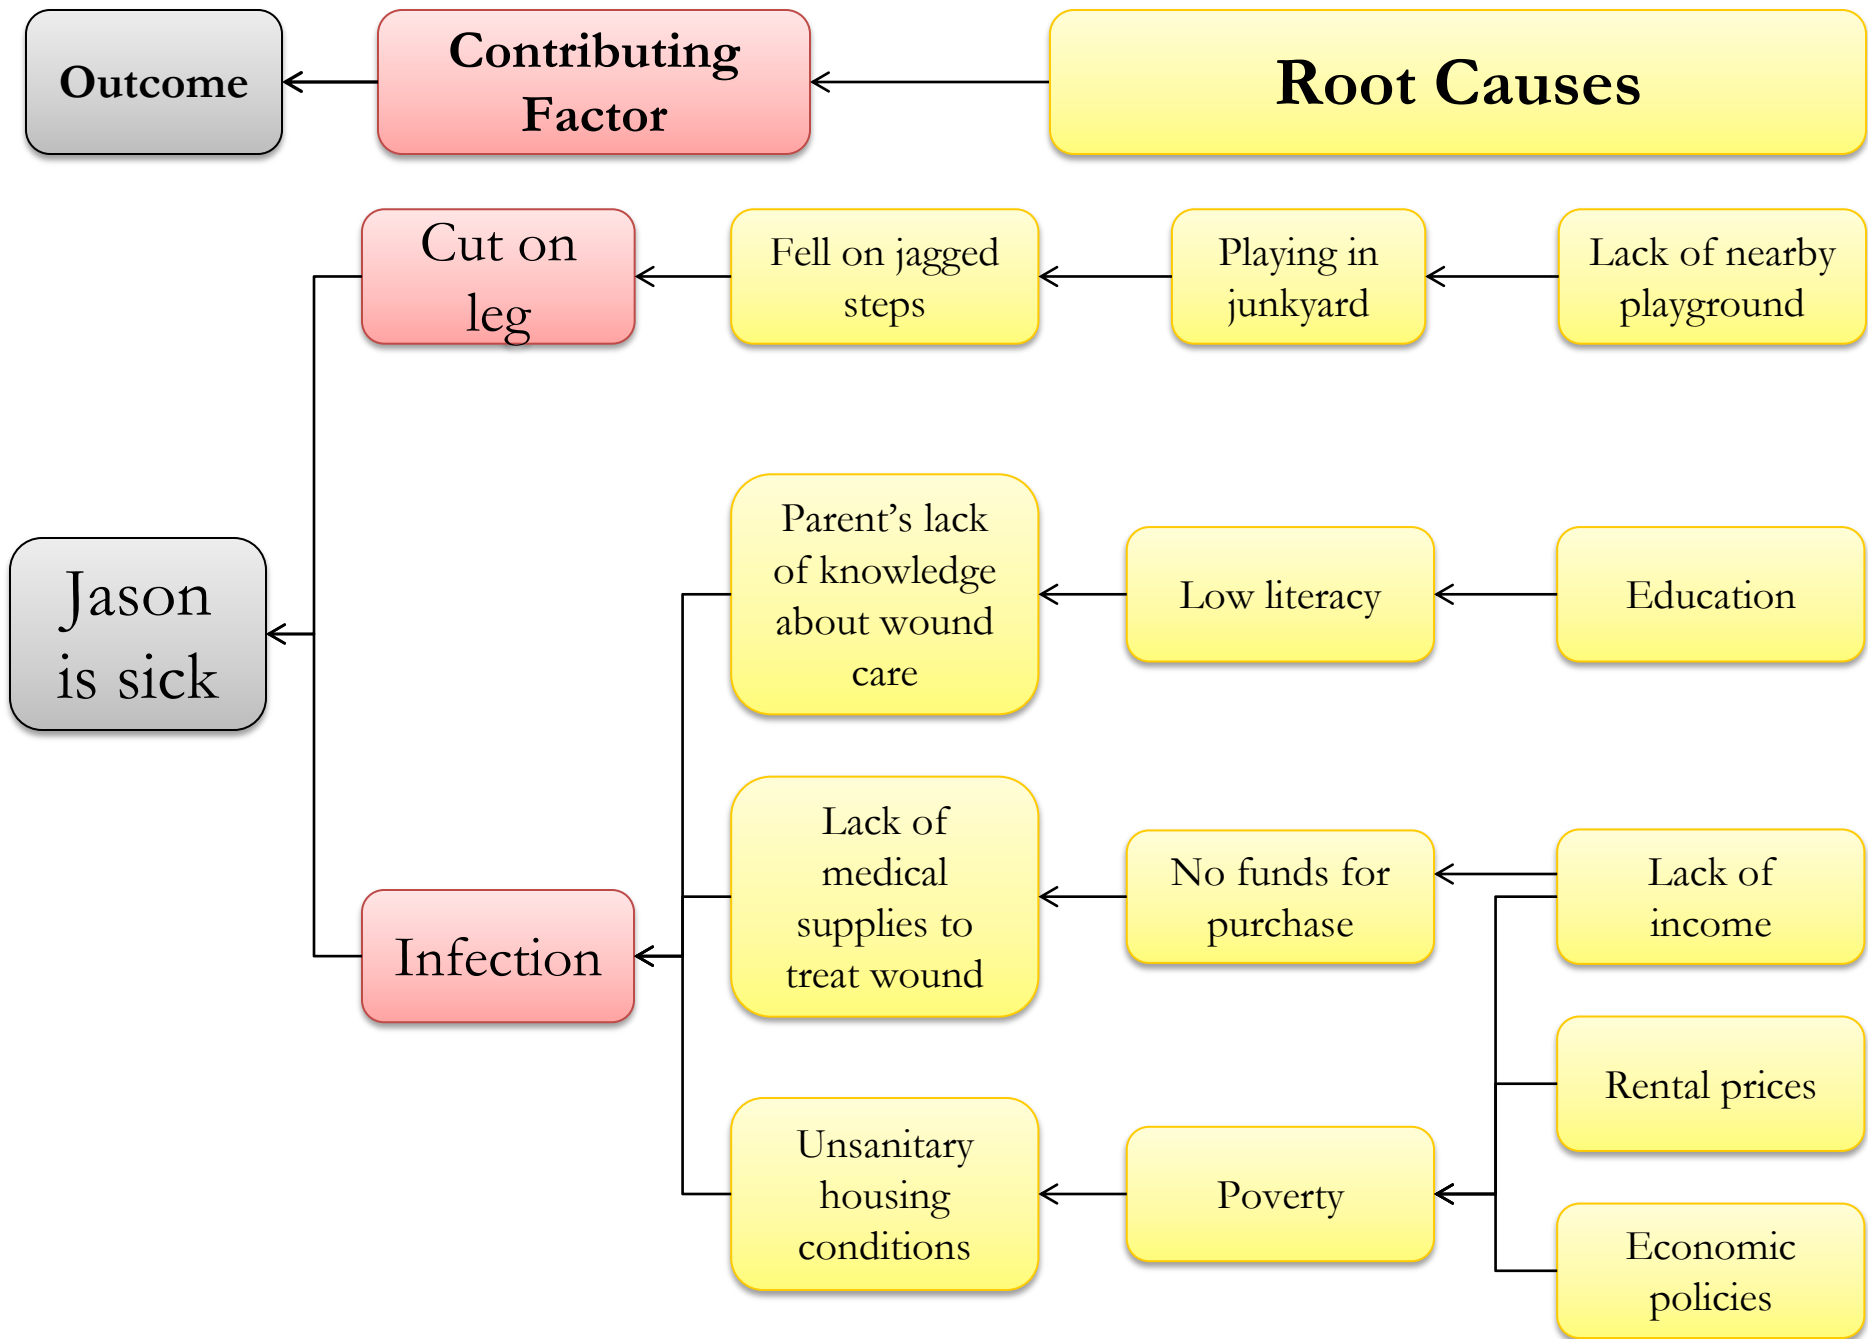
Outcome

Contributing Factor

Root Causes

Cut on leg

Fell on jagged steps

Playing in junkyard

Lack of nearby playground

Jason is sick

Parent's lack of knowledge about wound care

Low literacy

Education

Lack of medical supplies to treat wound

No funds for purchase

Lack of income

Infection

Rental prices

Unsanitary housing conditions

Poverty

Economic policies